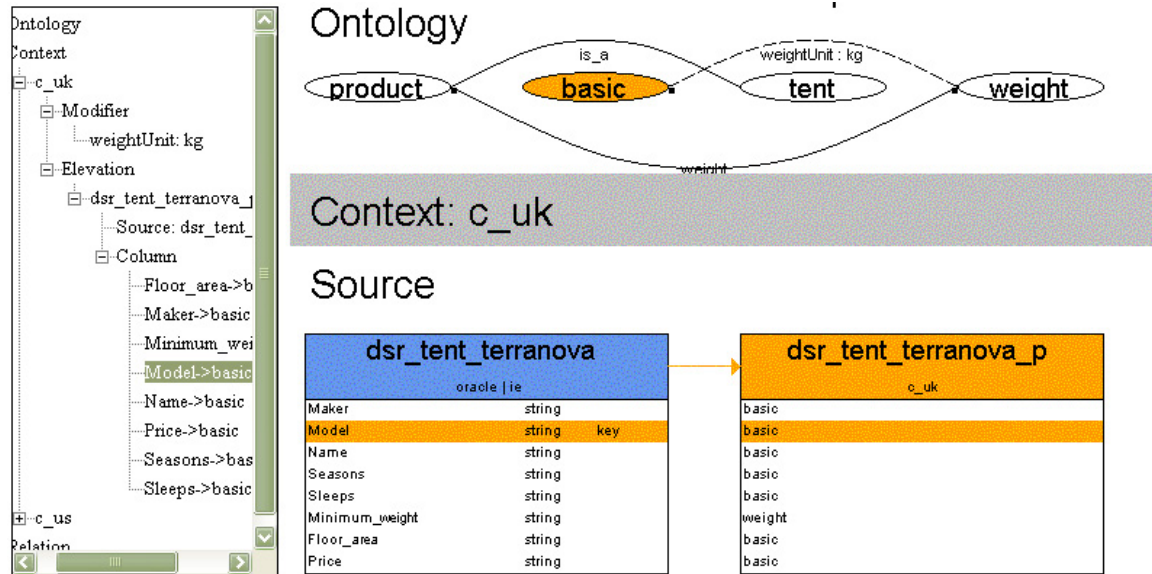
Ontology
Context
c_uk
Modifier
weightUnit: kg
Elevation
dsr_tent_terranova_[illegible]
Source: dsr_tent_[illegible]
Column
Floor_area->b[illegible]
Maker->basic
Minimum_wei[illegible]
Model->basic
Name->basic
Price->basic
Seasons->bas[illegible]
Sleeps->basic
c_us
Relation

Ontology
is_a
weightUnit : kg
product
basic
tent
weight
weight

Context: c_uk

Source

dsr_tent_terranova
oracle | ie

| Maker | string | |
|---|---|---|
| Model | string | key |
| Name | string | |
| Seasons | string | |
| Sleeps | string | |
| Minimum_weight | string | |
| Floor_area | string | |
| Price | string | |

dsr_tent_terranova_p
c_uk

basic
basic
basic
basic
basic
weight
basic
basic